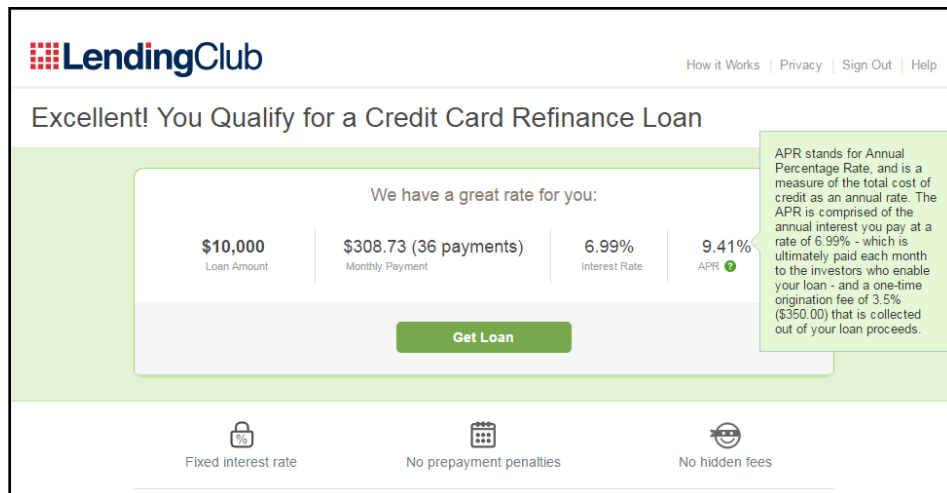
LendingClub

How it Works | Privacy | Sign Out | Help

Excellent! You Qualify for a Credit Card Refinance Loan

We have a great rate for you:

$10,000
Loan Amount

$308.73 (36 payments)
Monthly Payment

6.99%
Interest Rate

9.41%
APR ?

APR stands for Annual Percentage Rate, and is a measure of the total cost of credit as an annual rate. The APR is comprised of the annual interest you pay at a rate of 6.99% - which is ultimately paid each month to the investors who enable your loan - and a one-time origination fee of 3.5% ($350.00) that is collected out of your loan proceeds.

Get Loan

%

Fixed interest rate

No prepayment penalties

No hidden fees